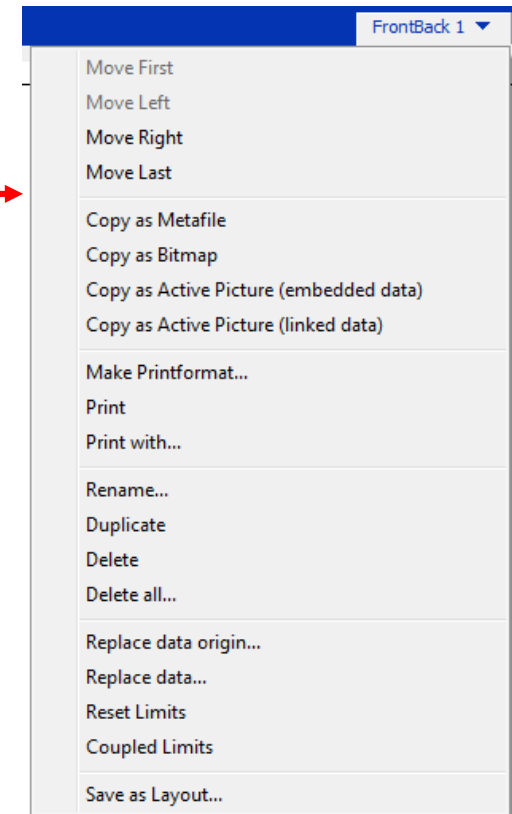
FrontBack 1 ▼

Move First
Move Left
Move Right
Move Last

Copy as Metafile
Copy as Bitmap
Copy as Active Picture (embedded data)
Copy as Active Picture (linked data)

Make Printformat...
Print
Print with...

Rename...
Duplicate
Delete
Delete all...

Replace data origin...
Replace data...
Reset Limits
Coupled Limits

Save as Layout...